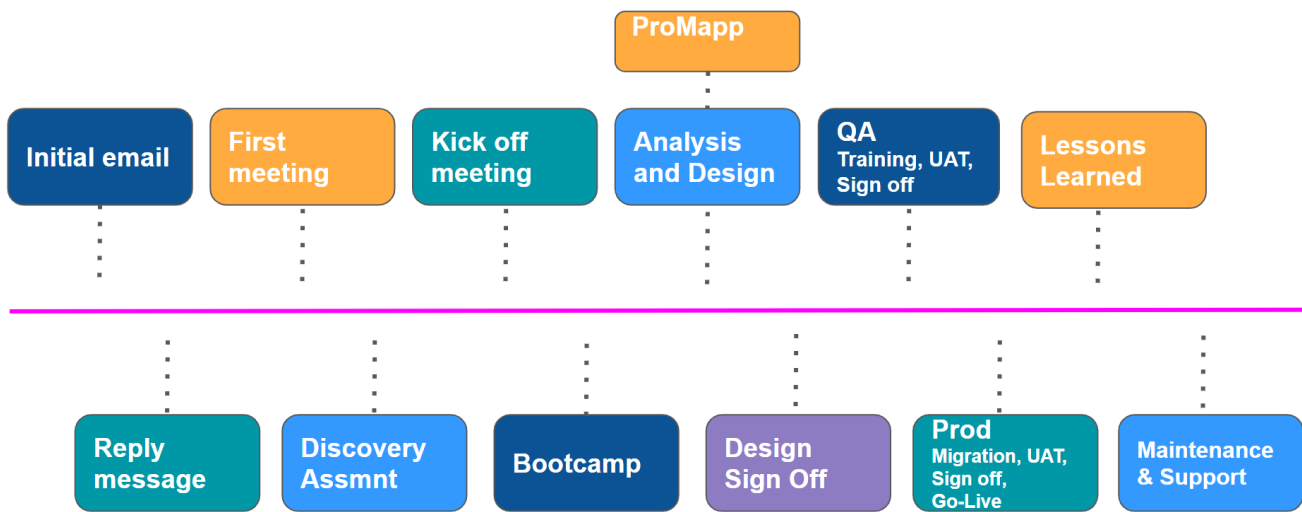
ProMapp

Initial email

First meeting

Kick off meeting

Analysis and Design

QA
Training, UAT, Sign off

Lessons Learned

Reply message

Discovery Assmnt

Bootcamp

Design Sign Off

Prod
Migration, UAT, Sign off, Go-Live

Maintenance & Support